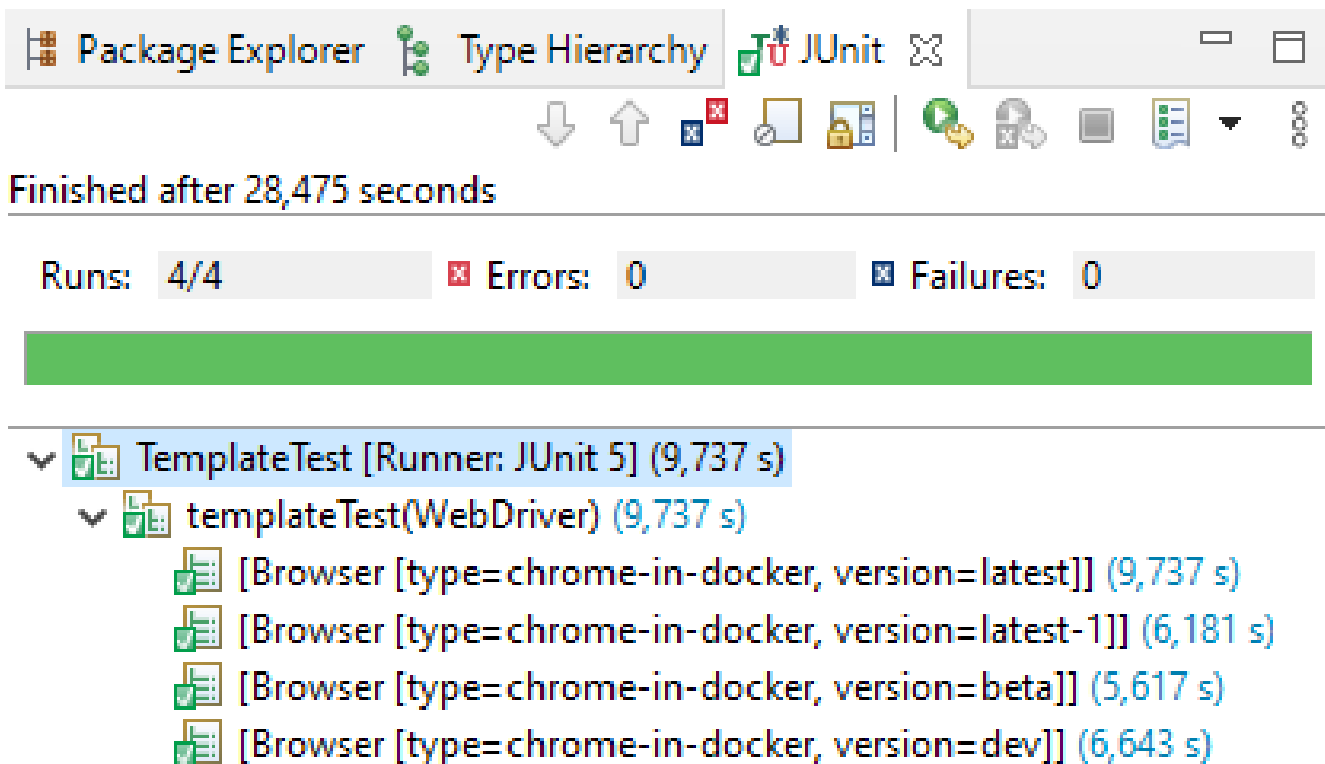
Package Explorer Type Hierarchy JUnit

Finished after 28,475 seconds

Runs: 4/4 Errors: 0 Failures: 0

TemplateTest [Runner: JUnit 5] (9,737 s)
templateTest(WebDriver) (9,737 s)
[Browser [type=chrome-in-docker, version=latest]] (9,737 s)
[Browser [type=chrome-in-docker, version=latest-1]] (6,181 s)
[Browser [type=chrome-in-docker, version=beta]] (5,617 s)
[Browser [type=chrome-in-docker, version=dev]] (6,643 s)